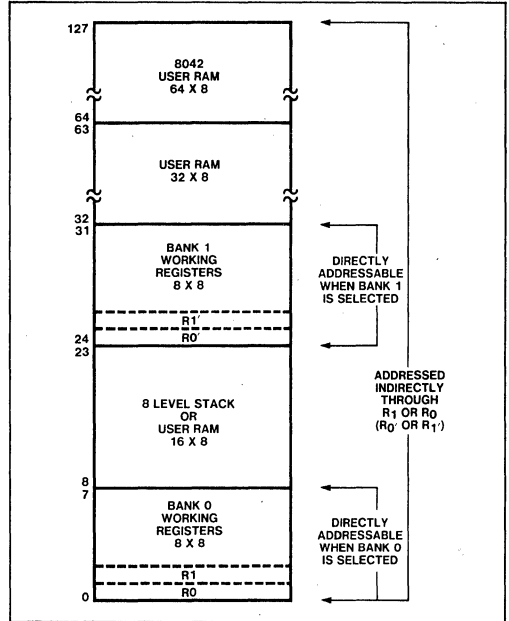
127

8042
USER RAM
64 X 8

64
63

USER RAM
32 X 8

32
31

BANK 1
WORKING
REGISTERS
8 X 8

R1'

R0'

24
23

8 LEVEL STACK
OR
USER RAM
16 X 8

8
7

BANK 0
WORKING
REGISTERS
8 X 8

R1

R0

0

DIRECTLY
ADDRESSABLE
WHEN BANK 1
IS SELECTED

ADDRESSED
INDIRECTLY
THROUGH
$R_1$ OR $R_0$
($R_0'$ OR $R_1'$)

DIRECTLY
ADDRESSABLE
WHEN BANK 0
IS SELECTED